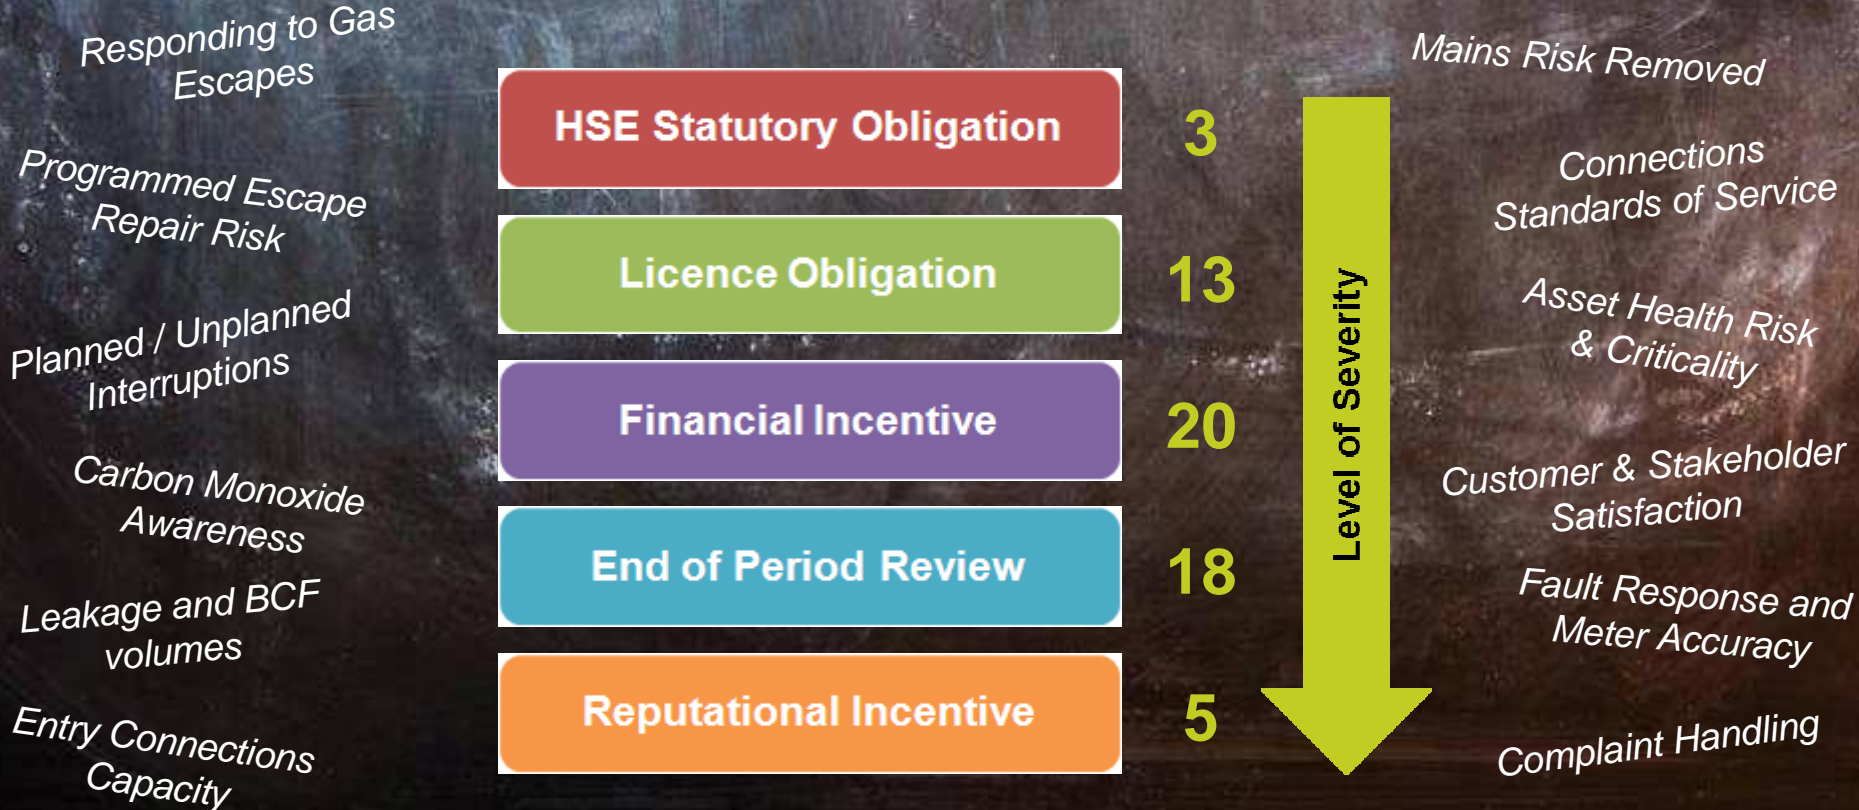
Responding to Gas Escapes

Programmed Escape Repair Risk

Planned / Unplanned Interruptions

Carbon Monoxide Awareness

Leakage and BCF volumes

Entry Connections Capacity

HSE Statutory Obligation

3

Licence Obligation

13

Financial Incentive

20

End of Period Review

18

Reputational Incentive

5

Level of Severity

Mains Risk Removed

Connections Standards of Service

Asset Health Risk & Criticality

Customer & Stakeholder Satisfaction

Fault Response and Meter Accuracy

Complaint Handling